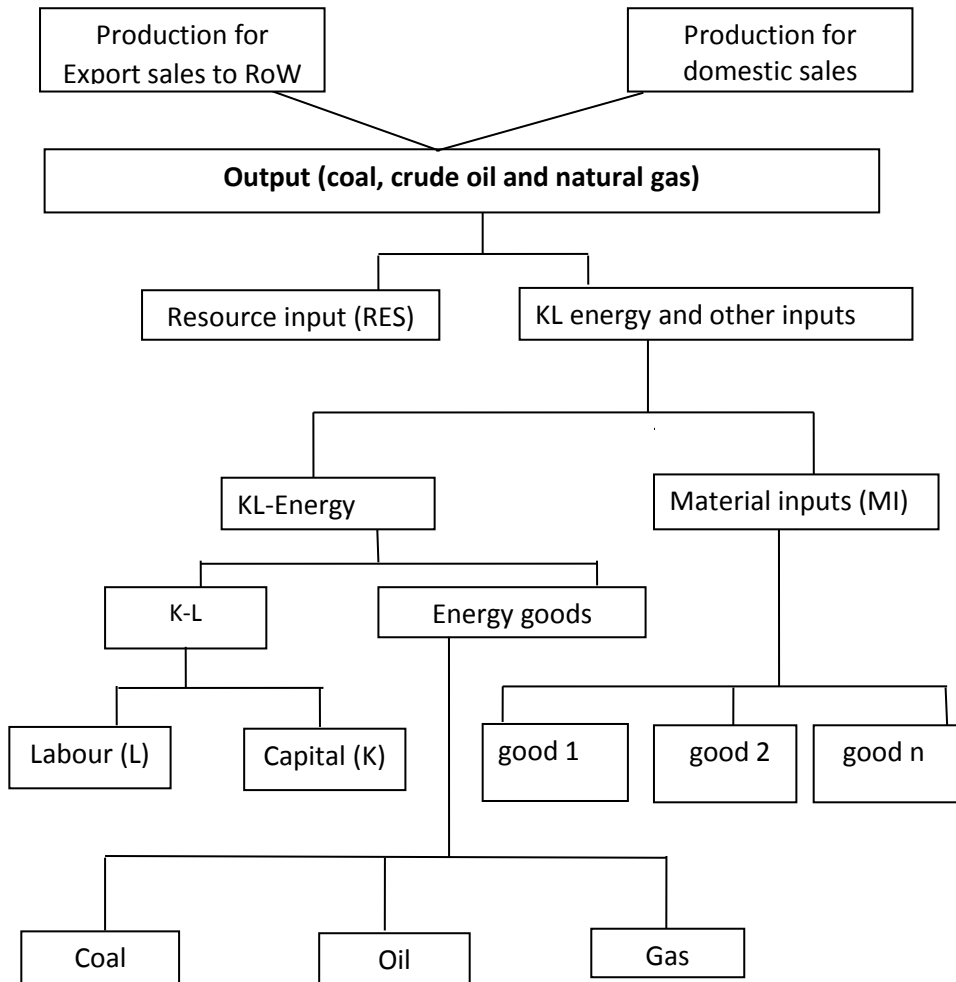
Production for Export sales to RoW

Production for domestic sales

**Output (coal, crude oil and natural gas)**

Resource input (RES)

KL energy and other inputs

KL-Energy

Material inputs (MI)

K-L

Energy goods

Labour (L)

Capital (K)

good 1

good 2

good n

Coal

Oil

Gas